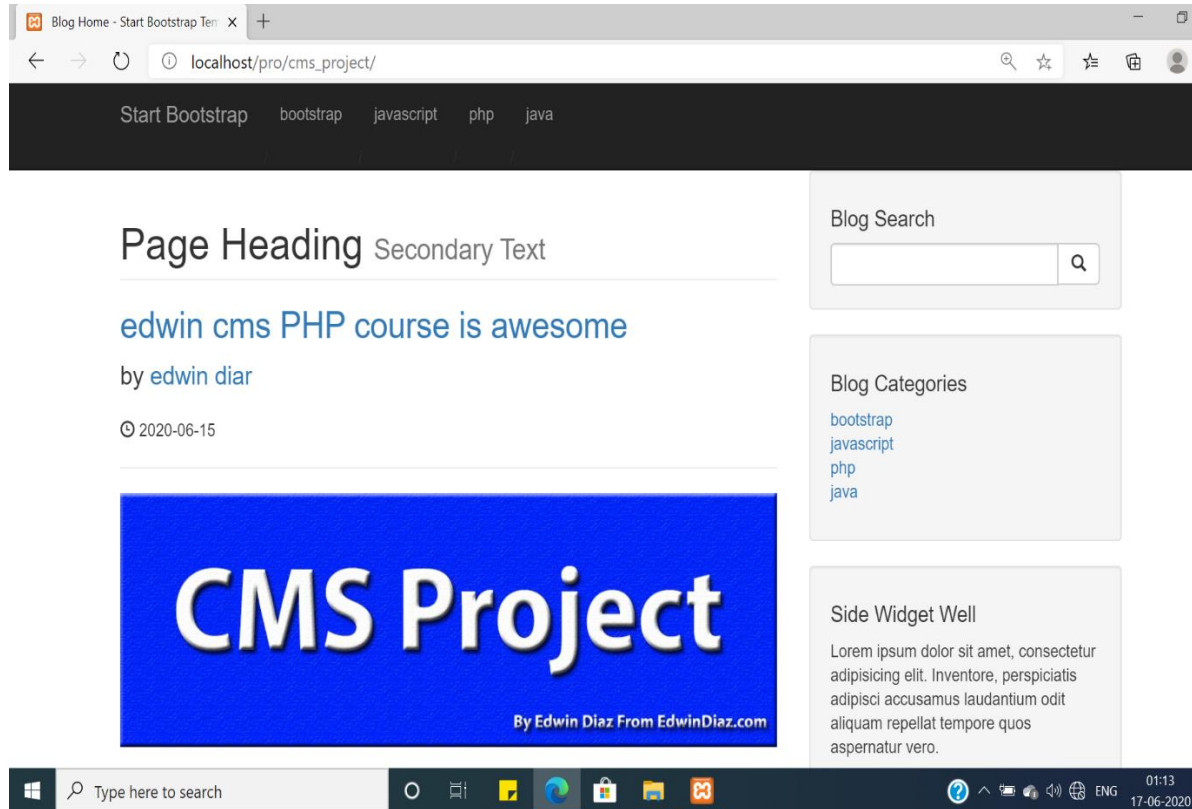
Blog Home - Start Bootstrap Ten ×  +

localhost/pro/cms_project/

Start Bootstrap  bootstrap  javascript  php  java

Page Heading Secondary Text

edwin cms PHP course is awesome

by edwin diar

2020-06-15

CMS Project

By Edwin Diaz From EdwinDiaz.com

Blog Search

Blog Categories

bootstrap
javascript
php
java

Side Widget Well

Lorem ipsum dolor sit amet, consectetur adipisicing elit. Inventore, perspiciatis adipisci accusamus laudantium odit aliquam repellat tempore quos aspernatur vero.

Type here to search

ENG  01:13  17-06-2020